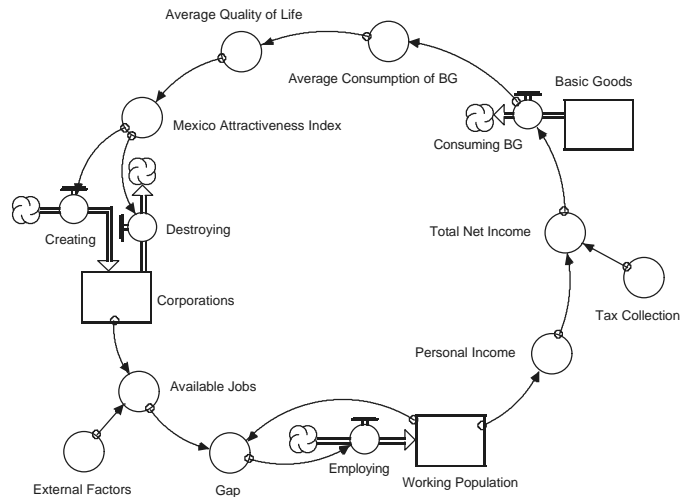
Average Quality of Life

Average Consumption of BG

Basic Goods

Mexico Attractiveness Index

Consuming BG

Creating

Destroying

Total Net Income

Corporations

Tax Collection

Personal Income

Available Jobs

Employing

External Factors

Gap

Working Population